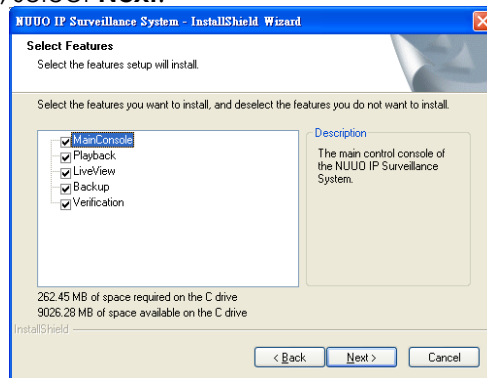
, select Next.

NUUO IP Surveillance System - InstallShield Wizard

Select Features
Select the features setup will install.

Select the features you want to install, and deselect the features you do not want to install.

MainConsole
Playback
LiveView
Backup
Verification

Description
The main control console of the NUUO IP Surveillance System.

262.45 MB of space required on the C drive
9026.28 MB of space available on the C drive

InstallShield

< Back
Next >
Cancel